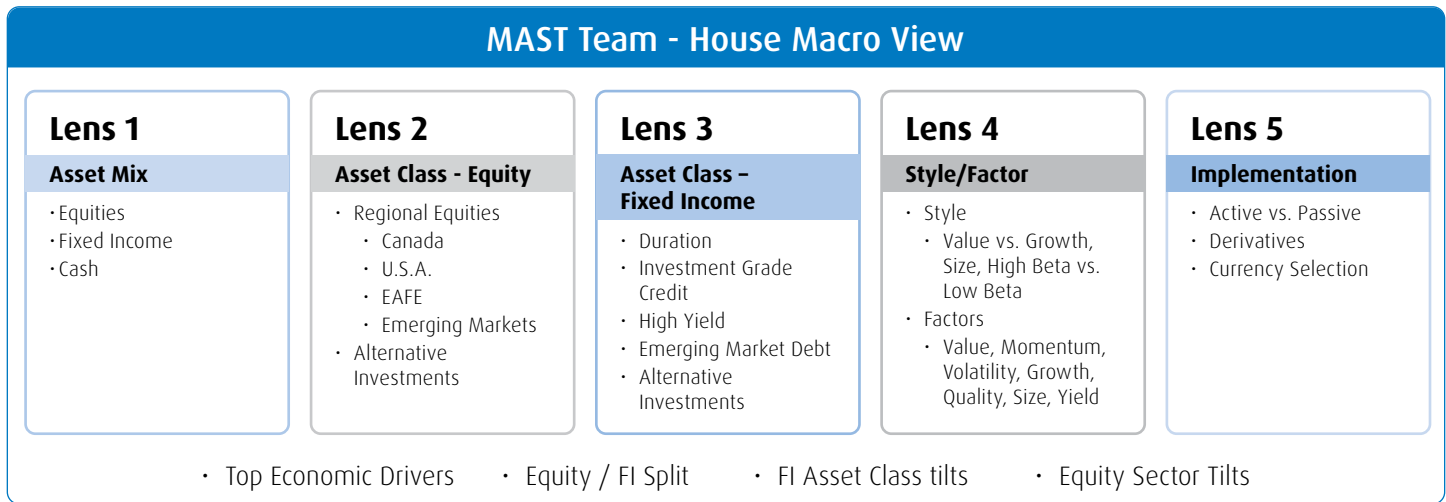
MAST Team - House Macro View

Lens 1

Asset Mix

· Equities
· Fixed Income
· Cash

Lens 2

Asset Class - Equity

· Regional Equities
  · Canada
  · U.S.A.
  · EAFE
  · Emerging Markets
· Alternative Investments

Lens 3

Asset Class – Fixed Income

· Duration
· Investment Grade Credit
· High Yield
· Emerging Market Debt
· Alternative Investments

Lens 4

Style/Factor

· Style
  · Value vs. Growth, Size, High Beta vs. Low Beta
· Factors
  · Value, Momentum, Volatility, Growth, Quality, Size, Yield

Lens 5

Implementation

· Active vs. Passive
· Derivatives
· Currency Selection

· Top Economic Drivers · Equity / FI Split · FI Asset Class tilts · Equity Sector Tilts